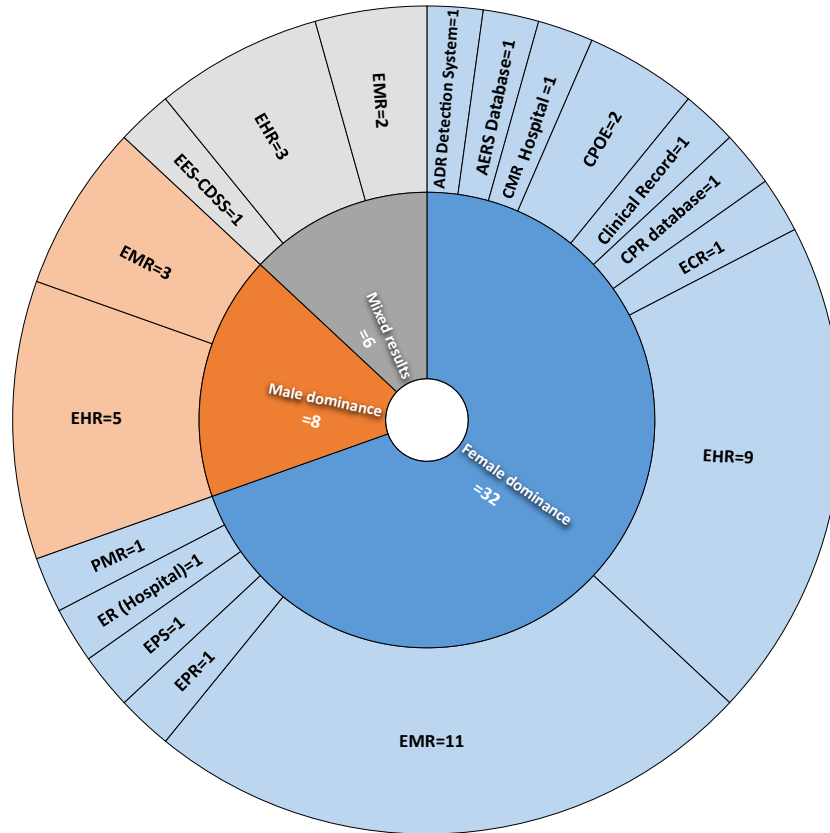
ADR Detection System=1
AERS Database=1
CMR Hospital =1
CPOE=2
Clinical Record=1
CPR database=1
ECR=1
EHR=9
EMR=11
EPR=1
EPS=1
ER (Hospital)=1
PMR=1
EHR=5
EMR=3
EES-CDSS=1
EHR=3
EMR=2
Mixed results =6
Male dominance =8
Female dominance =32